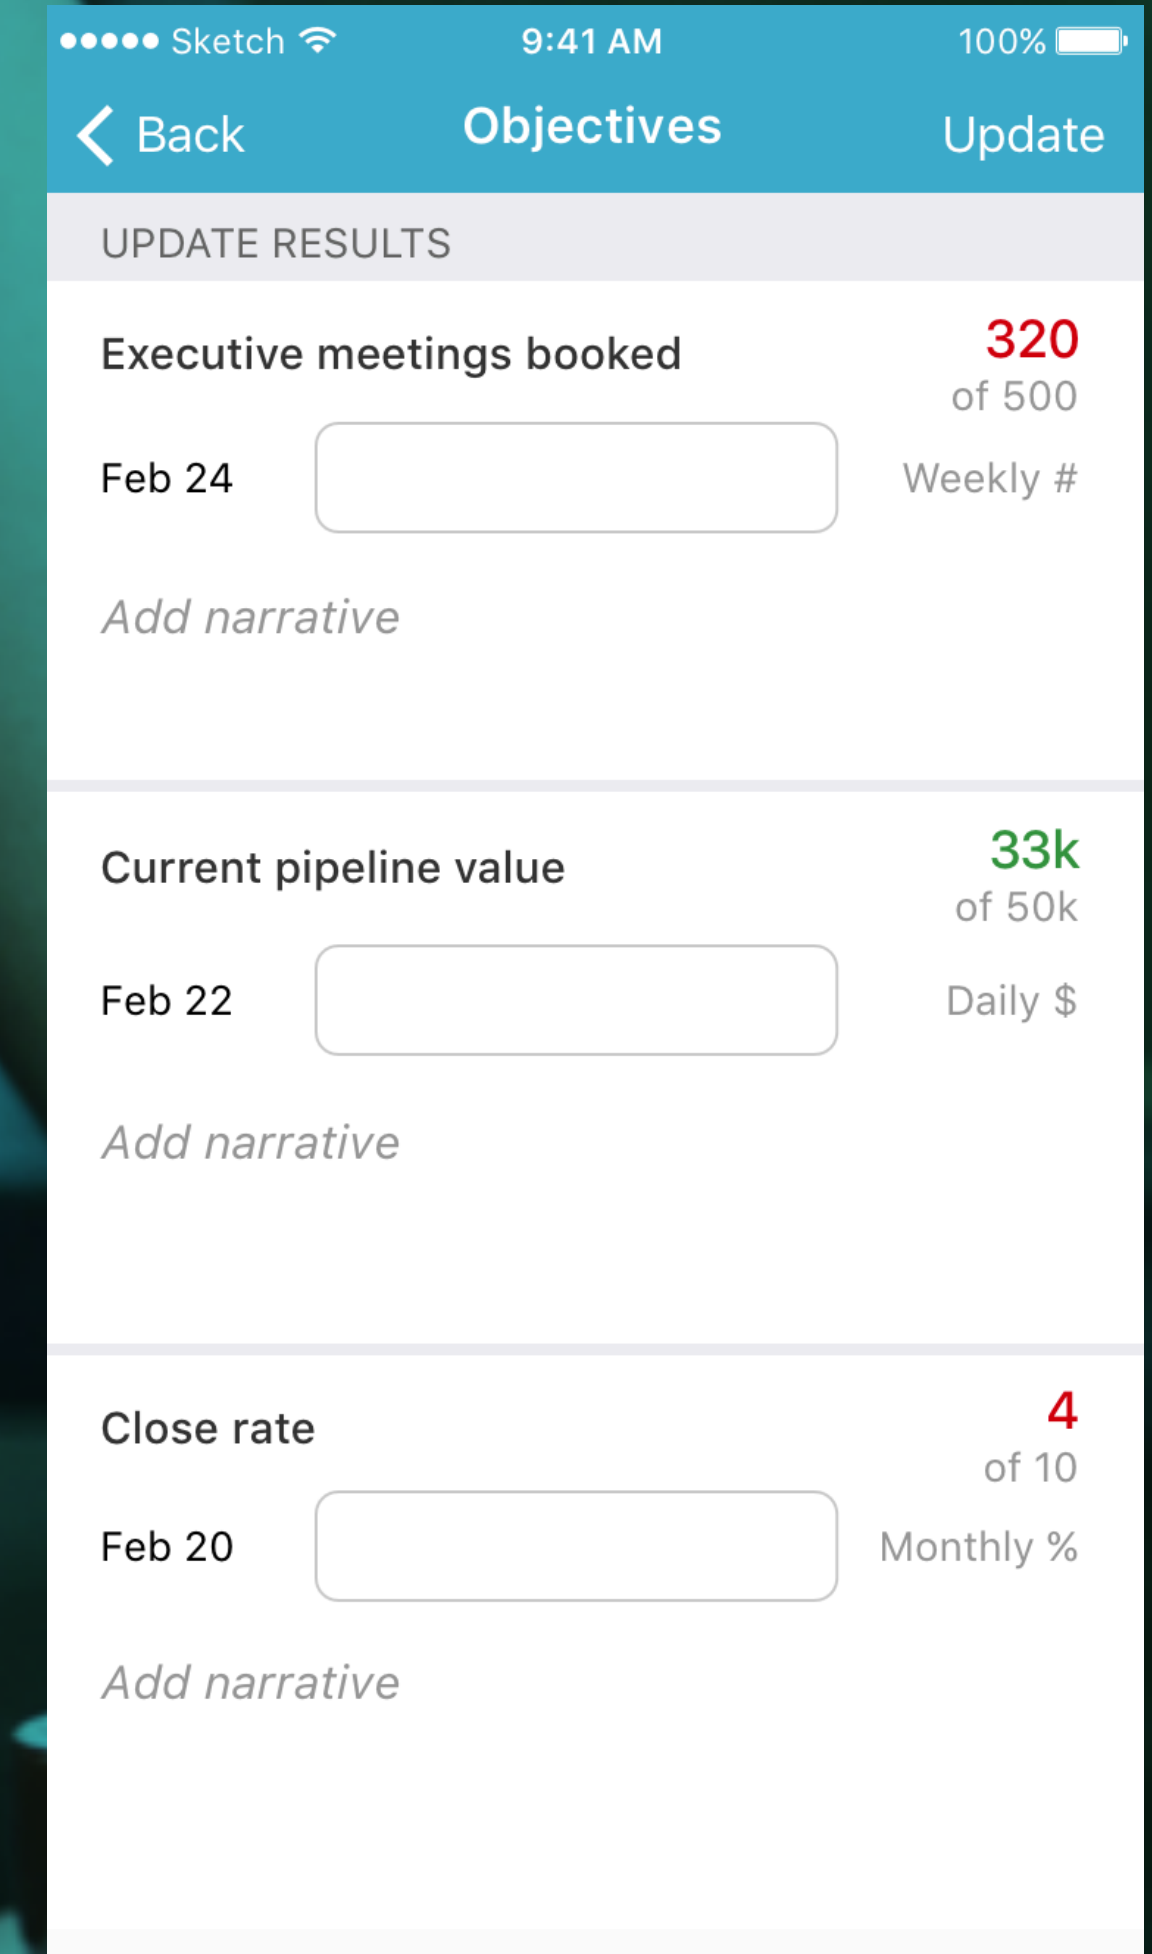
●●●●● Sketch 9:41 AM 100%

Back Objectives Update

UPDATE RESULTS

Executive meetings booked 320 of 500

Feb 24 Weekly #

Add narrative

Current pipeline value 33k of 50k

Feb 22 Daily $

Add narrative

Close rate 4 of 10

Feb 20 Monthly %

Add narrative